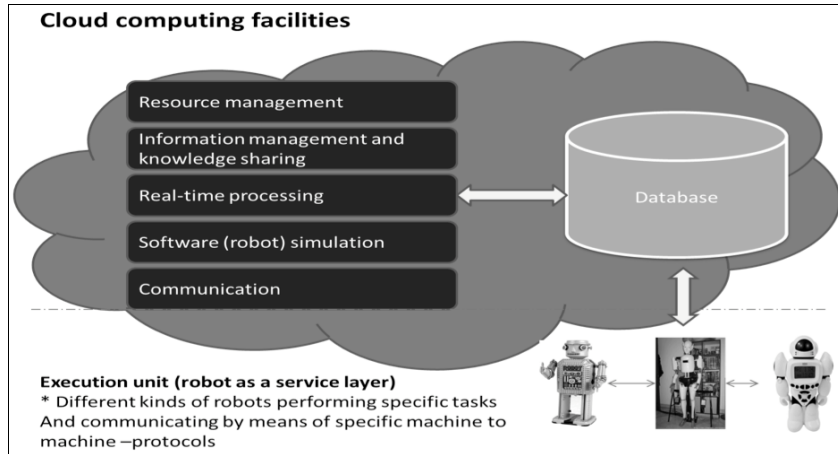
Cloud computing facilities

Resource management

Information management and knowledge sharing

Real-time processing

Software (robot) simulation

Communication

Database

Execution unit (robot as a service layer)
* Different kinds of robots performing specific tasks
And communicating by means of specific machine to machine –protocols